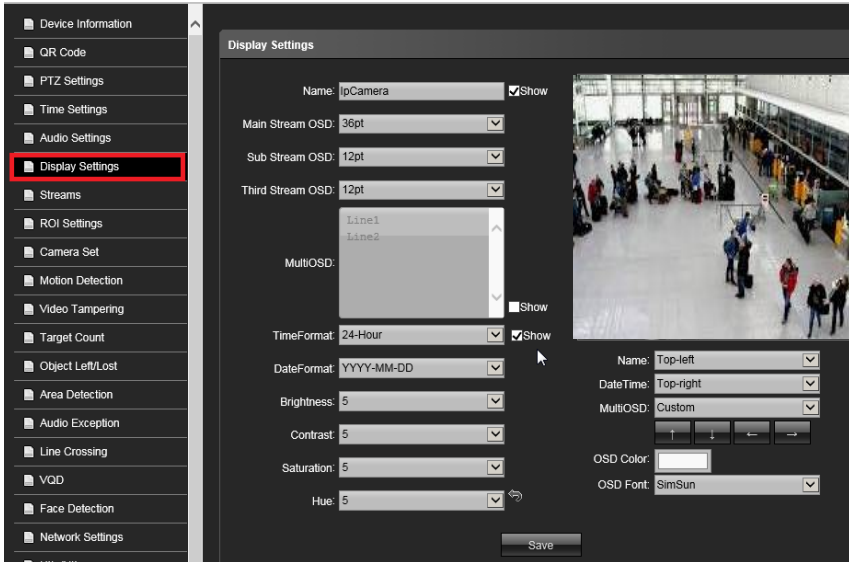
Device Information
QR Code
PTZ Settings
Time Settings
Audio Settings
Display Settings
Streams
ROI Settings
Camera Set
Motion Detection
Video Tampering
Target Count
Object Left/Lost
Area Detection
Audio Exception
Line Crossing
VQD
Face Detection
Network Settings

Display Settings

Name: IpCamera
Show
Main Stream OSD: 36pt
Sub Stream OSD: 12pt
Third Stream OSD: 12pt
Line1
Line2
MultiOSD:
Show
TimeFormat: 24-Hour
Show
DateFormat: YYYY-MM-DD
Brightness: 5
Contrast: 5
Saturation: 5
Hue: 5

Name: Top-left
DateTime: Top-right
MultiOSD: Custom
↑ ↓ ← →
OSD Color:
OSD Font: SimSun

Save